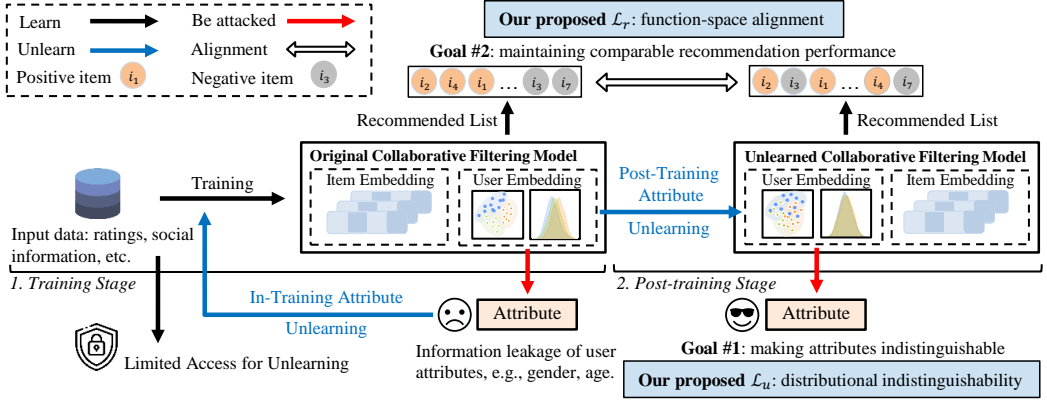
Learn
Be attacked
Unlearn
Alignment
Positive item $i_1$
Negative item $i_3$

**Our proposed $\mathcal{L}_r$**: function-space alignment

**Goal #2**: maintaining comparable recommendation performance

$i_2$ $i_4$ $i_1$ … $i_3$ $i_7$

$i_2$ $i_3$ $i_1$ … $i_4$ $i_7$

Recommended List

Recommended List

Training

**Original Collaborative Filtering Model**

Item Embedding

User Embedding

Post-Training Attribute Unlearning

**Unlearned Collaborative Filtering Model**

User Embedding

Item Embedding

Input data: ratings, social information, etc.

*1. Training Stage*

*2. Post-training Stage*

In-Training Attribute Unlearning

Attribute

Attribute

Limited Access for Unlearning

Information leakage of user attributes, e.g., gender, age.

**Goal #1**: making attributes indistinguishable

**Our proposed $\mathcal{L}_u$**: distributional indistinguishability